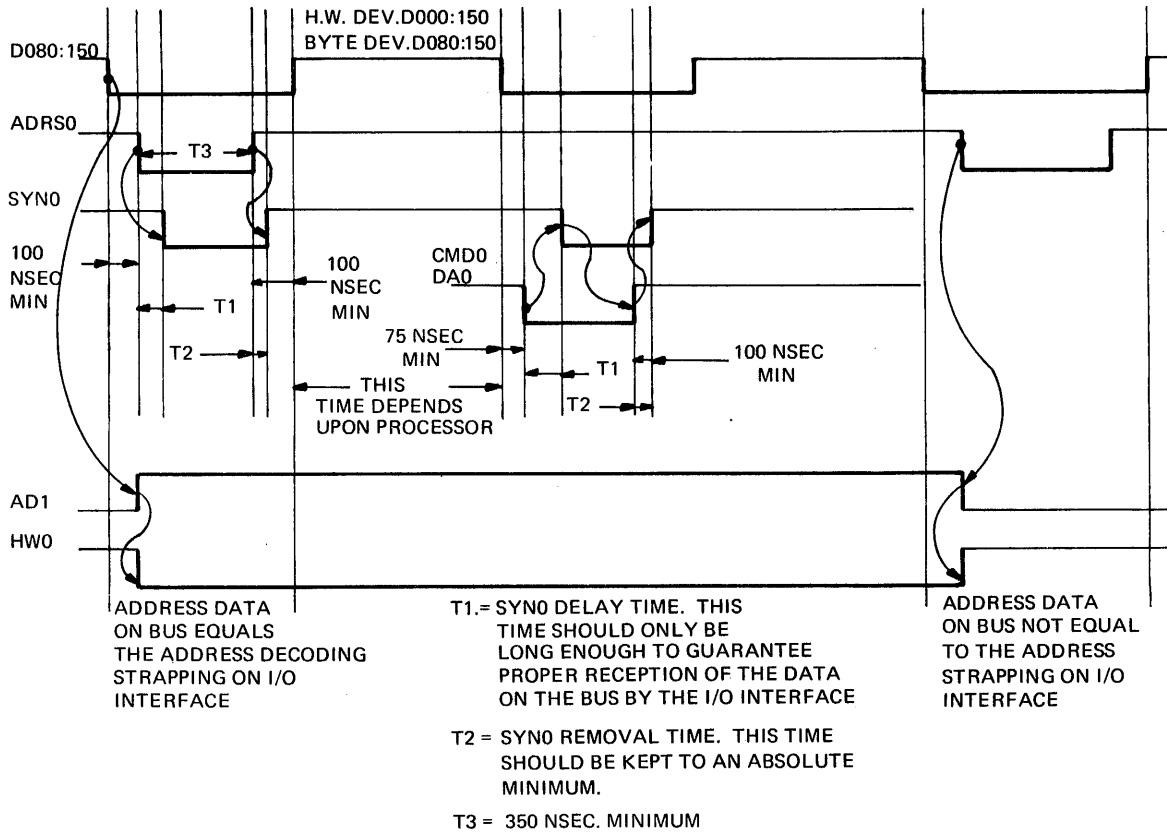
H.W. DEV.D000:150
BYTE DEV.D080:150

D080:150

ADRS0

T3

SYN0

100 NSEC MIN

100 NSEC MIN

CMD0
DA0

T1

T2

75 NSEC MIN

THIS TIME DEPENDS UPON PROCESSOR

T1

100 NSEC MIN

T2

AD1

HW0

ADDRESS DATA ON BUS EQUALS THE ADDRESS DECODING STRAPPING ON I/O INTERFACE

T1.= SYN0 DELAY TIME. THIS TIME SHOULD ONLY BE LONG ENOUGH TO GUARANTEE PROPER RECEPTION OF THE DATA ON THE BUS BY THE I/O INTERFACE

T2 = SYN0 REMOVAL TIME. THIS TIME SHOULD BE KEPT TO AN ABSOLUTE MINIMUM.

T3 = 350 NSEC. MINIMUM

ADDRESS DATA ON BUS NOT EQUAL TO THE ADDRESS STRAPPING ON I/O INTERFACE